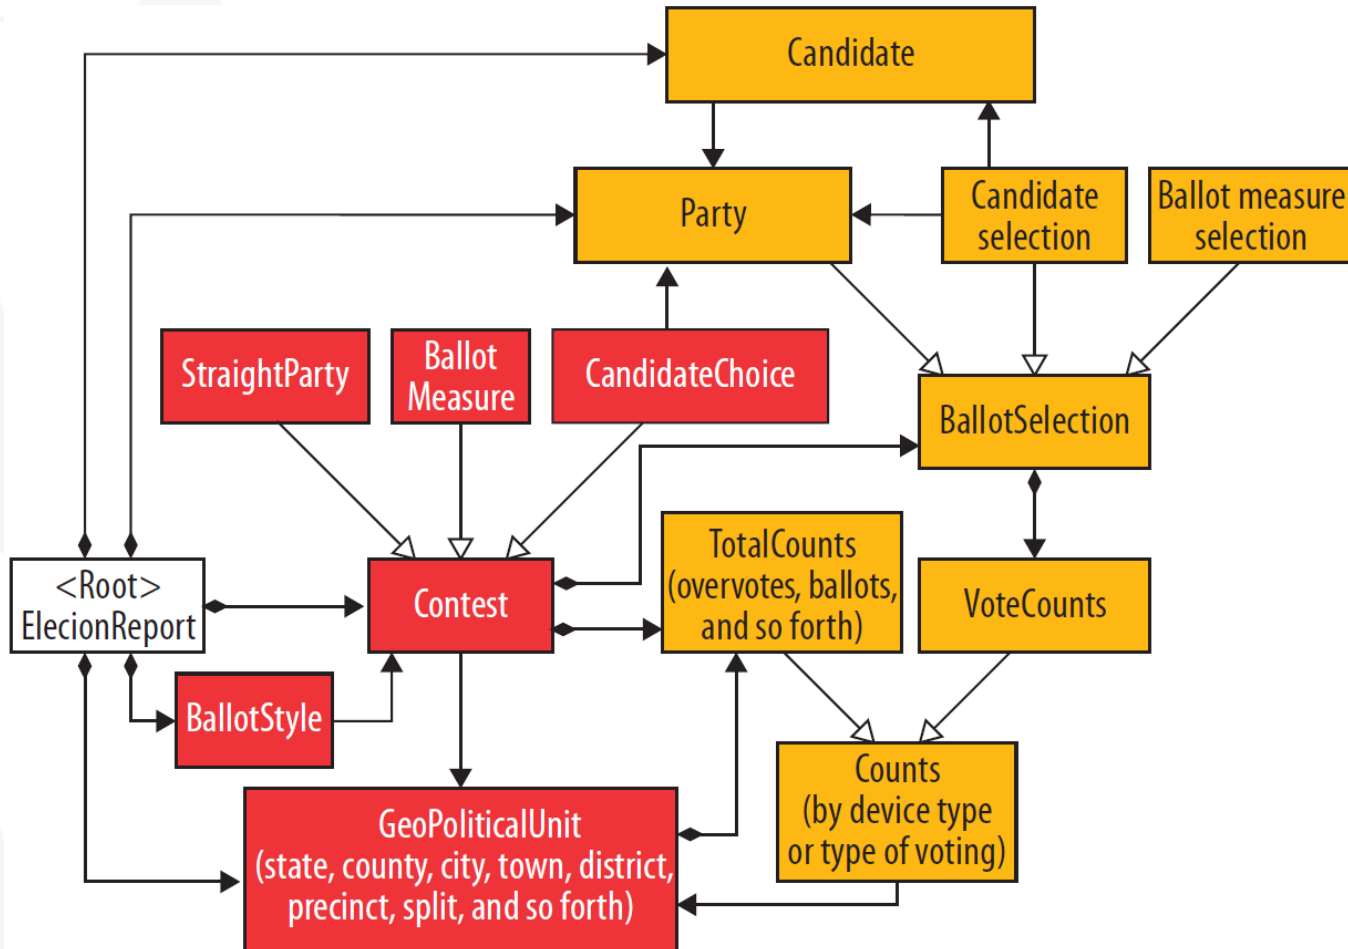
Candidate

Party

Candidate selection

Ballot measure selection

StraightParty

Ballot Measure

CandidateChoice

BallotSelection

<Root> ElecionReport

Contest

TotalCounts (overvotes, ballots, and so forth)

VoteCounts

BallotStyle

Counts (by device type or type of voting)

GeoPoliticalUnit (state, county, city, town, district, precinct, split, and so forth)